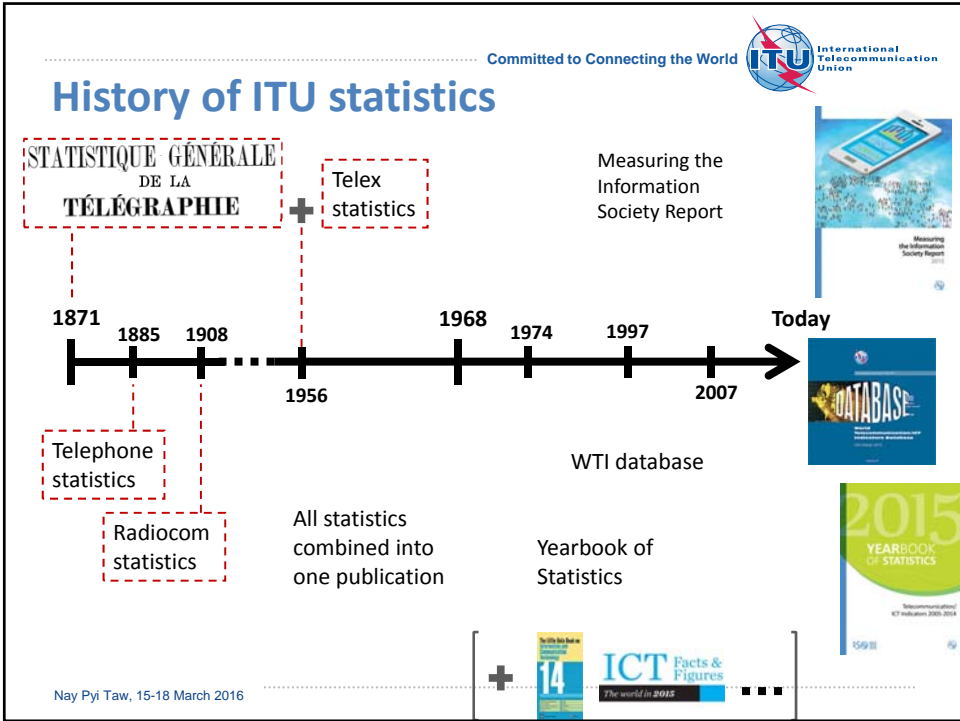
Committed to Connecting the World

ITU International Telecommunication Union

History of ITU statistics

STATISTIQUE GÉNÉRALE DE LA TÉLÉGRAPHIE

Telex statistics

Measuring the Information Society Report

Measuring the Information Society Report 2015

1871 1885 1908 1956 1968 1974 1997 2007 Today

DATABASE

Telephone statistics

Radiocom statistics

WTI database

All statistics combined into one publication

Yearbook of Statistics

2015 YEARBOOK OF STATISTICS

Telecommunication/ ICT Indicators 2005-2014

14

ICT Facts & Figures

The world in 2015

...

Nay Pyi Taw, 15-18 March 2016